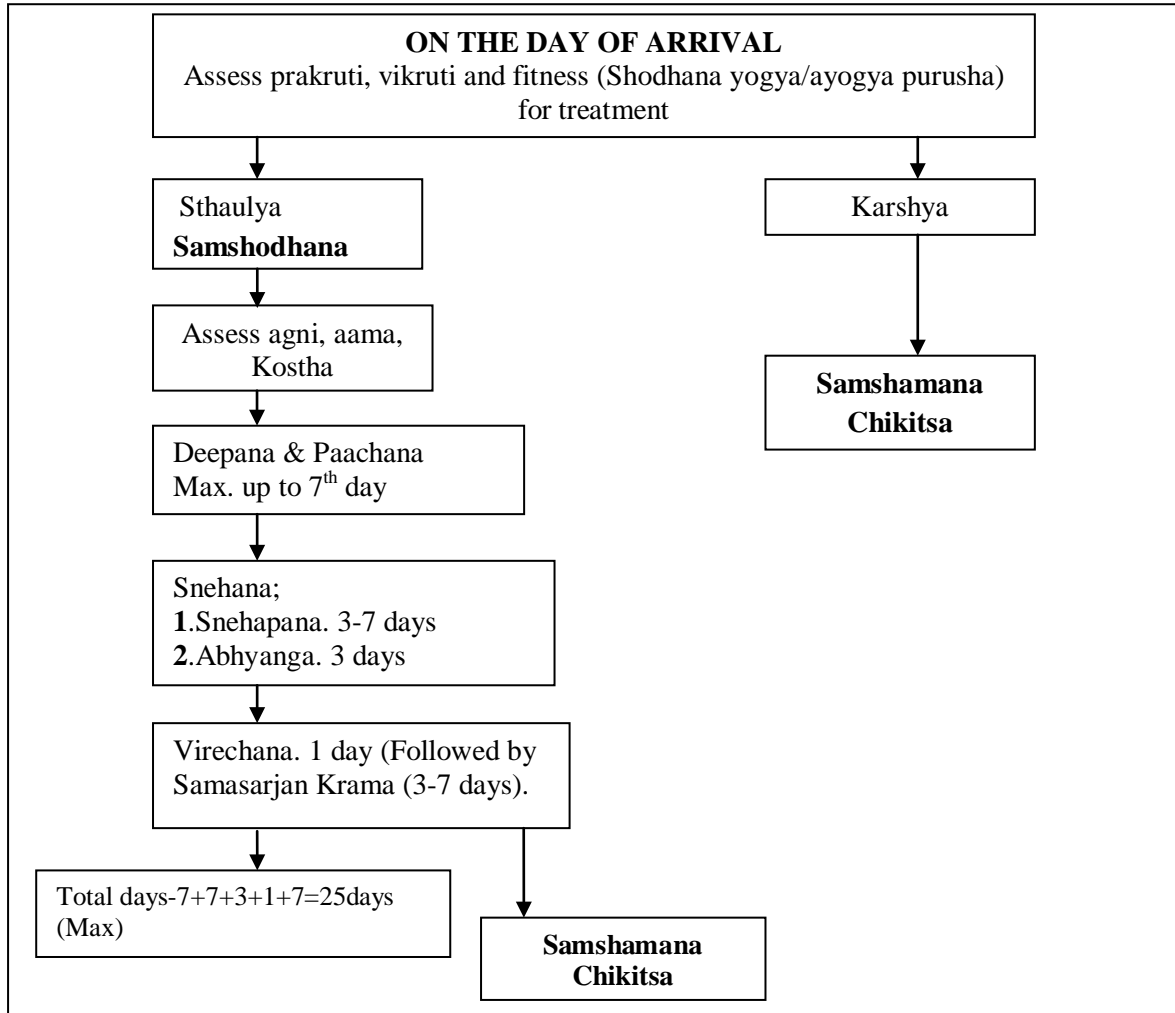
**ON THE DAY OF ARRIVAL**
Assess prakruti, vikruti and fitness (Shodhana yogya/ayogya purusha) for treatment

Sthaulya
**Samshodhana**

Karshya

Assess agni, aama, Kostha

**Samshamana Chikitsa**

Deepana & Paachana
Max. up to $7^{th}$ day

Snehana;
**1**.Snehapana. 3-7 days
**2**.Abhyanga. 3 days

Virechana. 1 day (Followed by Samasarjan Krama (3-7 days).

Total days-7+7+3+1+7=25days (Max)

**Samshamana Chikitsa**